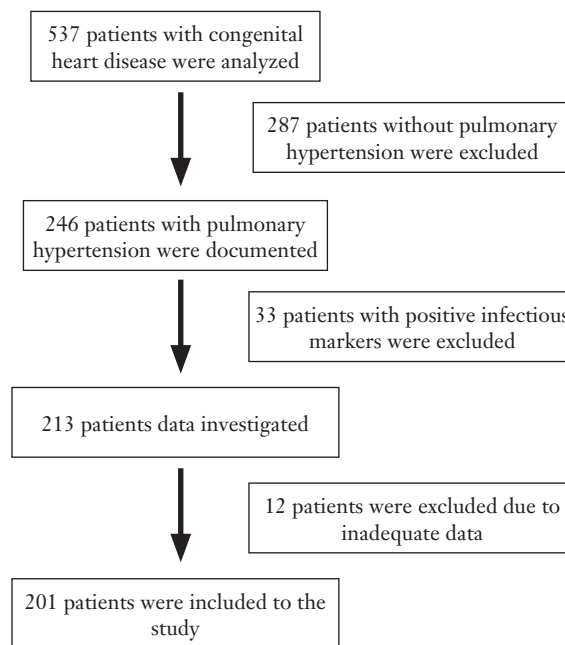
537 patients with congenital heart disease were analyzed

287 patients without pulmonary hypertension were excluded

246 patients with pulmonary hypertension were documented

33 patients with positive infectious markers were excluded

213 patients data investigated

12 patients were excluded due to inadequate data

201 patients were included to the study